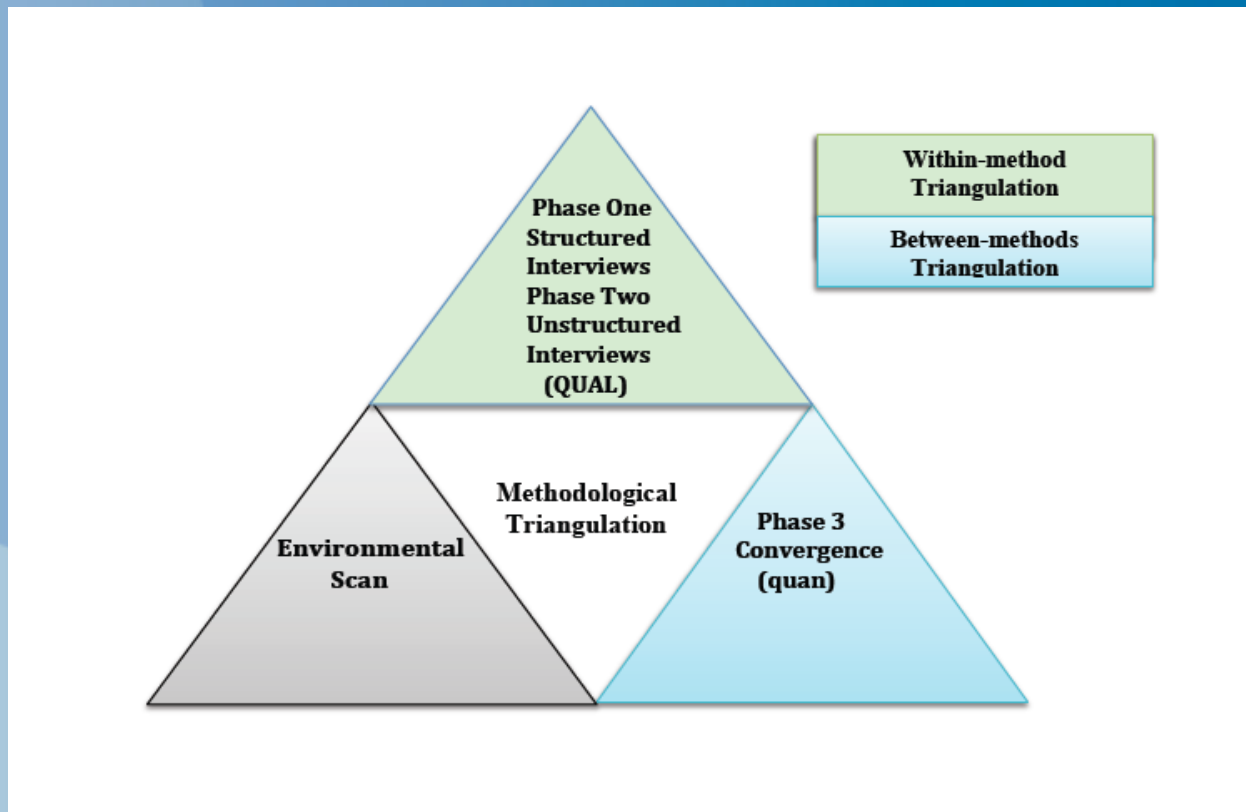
Phase One
Structured
Interviews
Phase Two
Unstructured
Interviews
(QUAL)

Within-method
Triangulation

Between-methods
Triangulation

Methodological
Triangulation

Environmental
Scan

Phase 3
Convergence
(quan)